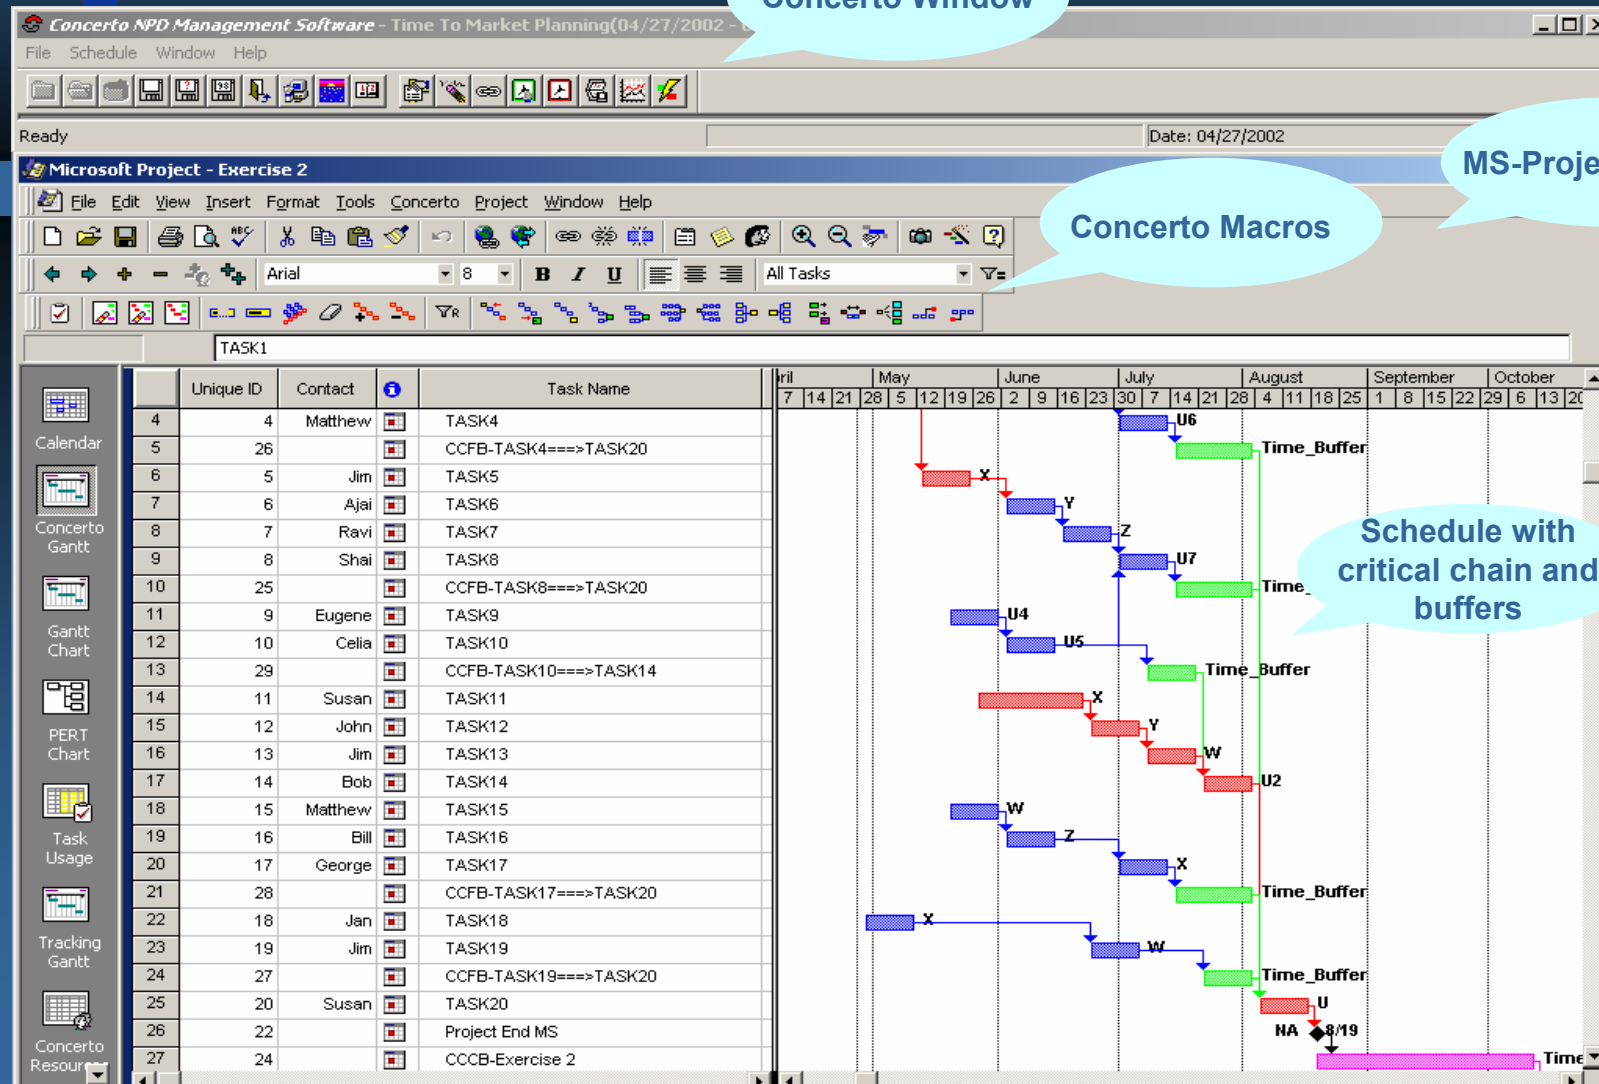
Concerto Window

Concerto NPD Management Software - Time To Market Planning(04/27/2002 -

File Schedule Window Help

Ready

Date: 04/27/2002

MS-Proje

Microsoft Project - Exercise 2

File Edit View Insert Format Tools Concerto Project Window Help

Concerto Macros

Arial 8 B I U All Tasks

TASK1

Calendar

Concerto Gantt

Gantt Chart

PERT Chart

Task Usage

Tracking Gantt

Concerto Resour

| | Unique ID | Contact | | Task Name |
|---|---|---|---|---|
| 4 | 4 | Matthew | | TASK4 |
| 5 | 26 | | | CCFB-TASK4===>TASK20 |
| 6 | 5 | Jim | | TASK5 |
| 7 | 6 | Ajai | | TASK6 |
| 8 | 7 | Ravi | | TASK7 |
| 9 | 8 | Shai | | TASK8 |
| 10 | 25 | | | CCFB-TASK8===>TASK20 |
| 11 | 9 | Eugene | | TASK9 |
| 12 | 10 | Celia | | TASK10 |
| 13 | 29 | | | CCFB-TASK10===>TASK14 |
| 14 | 11 | Susan | | TASK11 |
| 15 | 12 | John | | TASK12 |
| 16 | 13 | Jim | | TASK13 |
| 17 | 14 | Bob | | TASK14 |
| 18 | 15 | Matthew | | TASK15 |
| 19 | 16 | Bill | | TASK16 |
| 20 | 17 | George | | TASK17 |
| 21 | 28 | | | CCFB-TASK17===>TASK20 |
| 22 | 18 | Jan | | TASK18 |
| 23 | 19 | Jim | | TASK19 |
| 24 | 27 | | | CCFB-TASK19===>TASK20 |
| 25 | 20 | Susan | | TASK20 |
| 26 | 22 | | | Project End MS |
| 27 | 24 | | | CCCB-Exercise 2 |

ril May June July August September October
7 14 21 28 5 12 19 26 2 9 16 23 30 7 14 21 28 4 11 18 25 1 8 15 22 29 6 13 20

U6
Time_Buffer
X
Y
Z
U7
Time_
U4
U5
Time_Buffer
X
Y
W
U2
W
Z
X
Time_Buffer
X
W
Time_Buffer
U
NA 8/19
Time

Schedule with critical chain and buffers